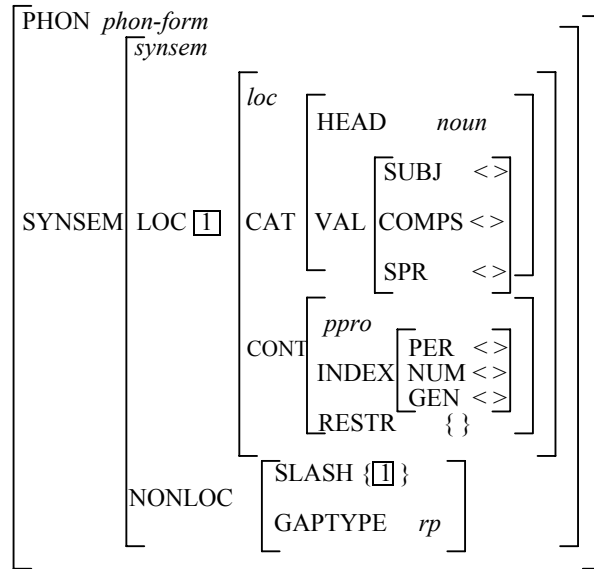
PHON *phon-form*

*synsem*

SYNSEM LOC $\boxed{1}$

*loc*

HEAD *noun*

CAT VAL SUBJ < >

COMPS < >

SPR < >

CONT *ppro*

INDEX PER < >

NUM < >

GEN < >

RESTR { }

NONLOC SLASH { $\boxed{1}$ }

GAPTYPE *rp*